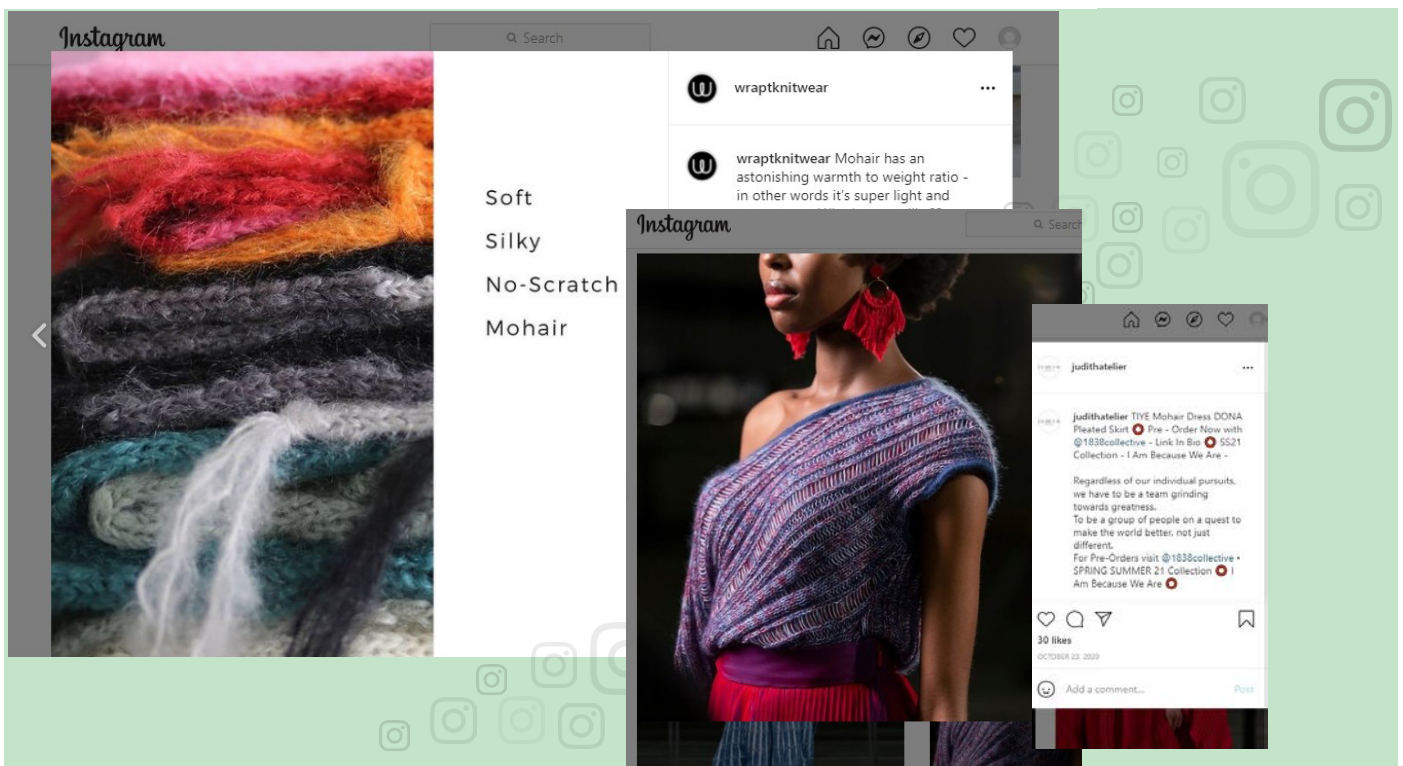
Instagram

Search

Soft

Silky

No-Scratch

Mohair

wraptknitwear

wraptknitwear Mohair has an astonishing warmth to weight ratio - in other words it's super light and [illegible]

Instagram

Search

judithatelier

judithatelier TIYE Mohair Dress DONA Pleated Skirt ⭕ Pre - Order Now with @1838collective - Link In Bio ⭕ SS21 Collection - I Am Because We Are -

Regardless of our individual pursuits, we have to be a team grinding towards greatness.
To be a group of people on a quest to make the world better, not just different.
For Pre-Orders visit @1838collective • SPRING SUMMER 21 Collection ⭕ I Am Because We Are ⭕

30 likes

OCTOBER 23, 2020

Add a comment...

Post